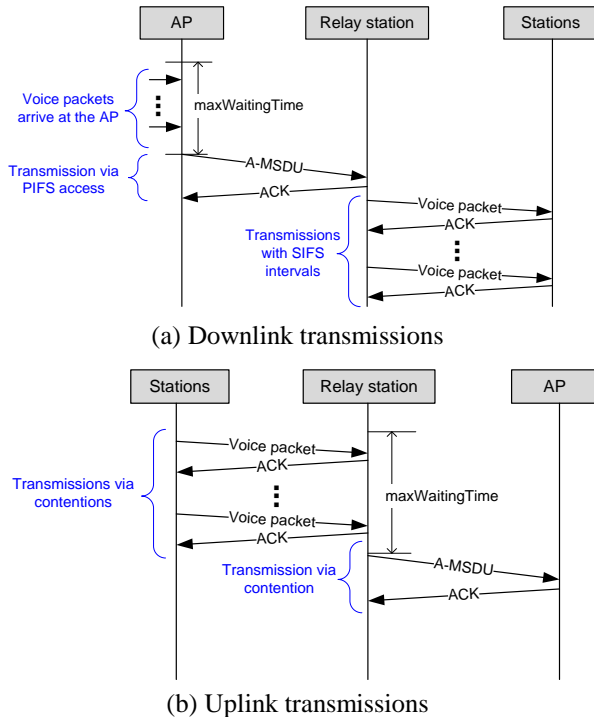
AP

Relay station

Stations

Voice packets arrive at the AP

maxWaitingTime

Transmission via PIFS access

A-MSDU

ACK

Voice packet

ACK

Transmissions with SIFS intervals

Voice packet

ACK

(a) Downlink transmissions

Stations

Relay station

AP

Transmissions via contentions

Voice packet

ACK

maxWaitingTime

Voice packet

ACK

Transmission via contention

A-MSDU

ACK

(b) Uplink transmissions